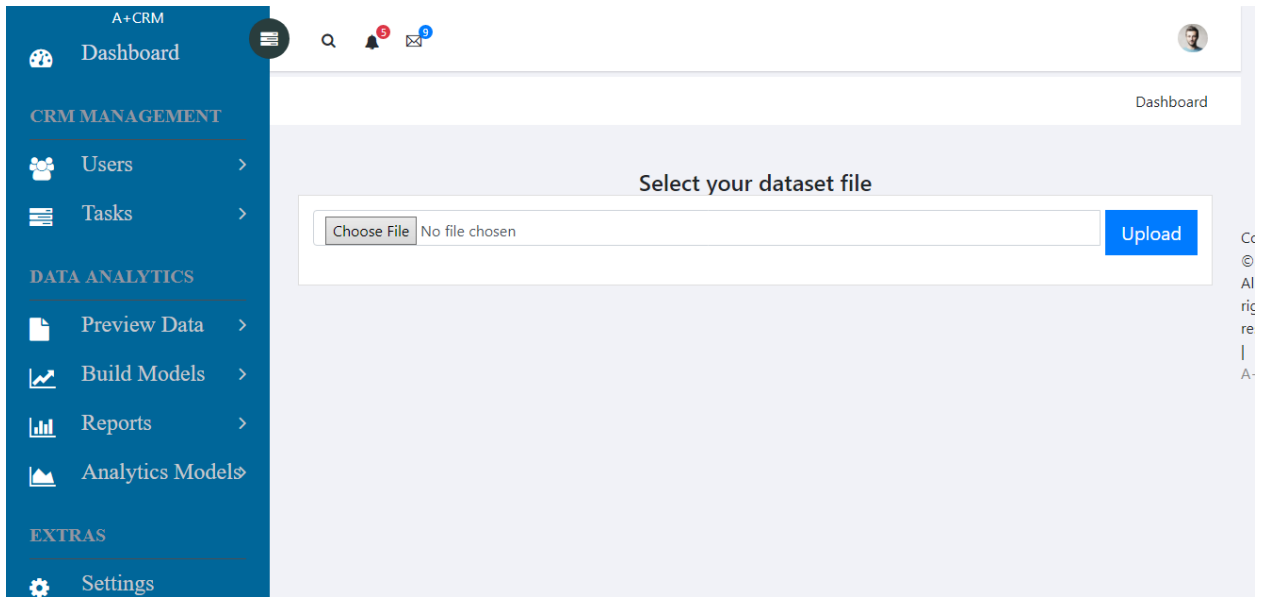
A+CRM

Dashboard

CRM MANAGEMENT

Users

Tasks

DATA ANALYTICS

Preview Data

Build Models

Reports

Analytics Models

EXTRAS

Settings

5

9

Dashboard

Select your dataset file

Choose File No file chosen

Upload

Co
©
Al
rig
re
|
A-